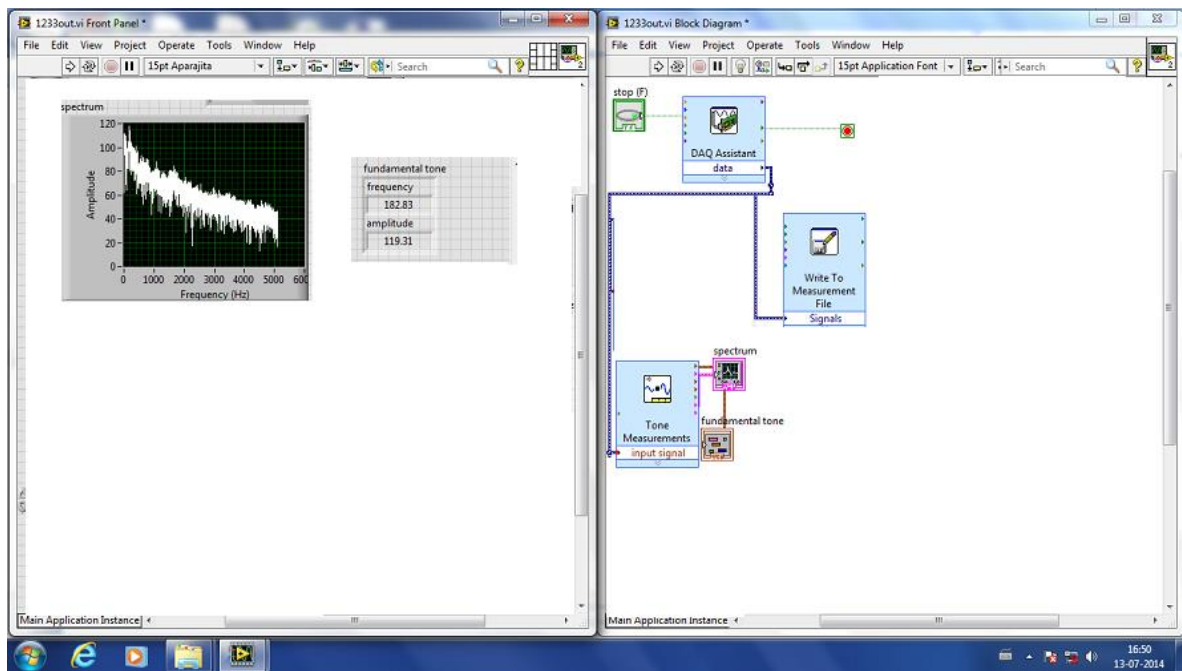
1233out.vi Front Panel *

File Edit View Project Operate Tools Window Help

15pt Aparajita

Search

spectrum

Amplitude

120
100
80
60
40
20
0

0 1000 2000 3000 4000 5000 600

Frequency (Hz)

fundamental tone

frequency

182.83

amplitude

119.31

Main Application Instance

1233out.vi Block Diagram *

File Edit View Project Operate Tools Window Help

15pt Application Font

Search

stop (F)

DAQ Assistant

data

Write To Measurement File

Signals

spectrum

Tone Measurements

input signal

fundamental tone

Main Application Instance

16:50
13-07-2014